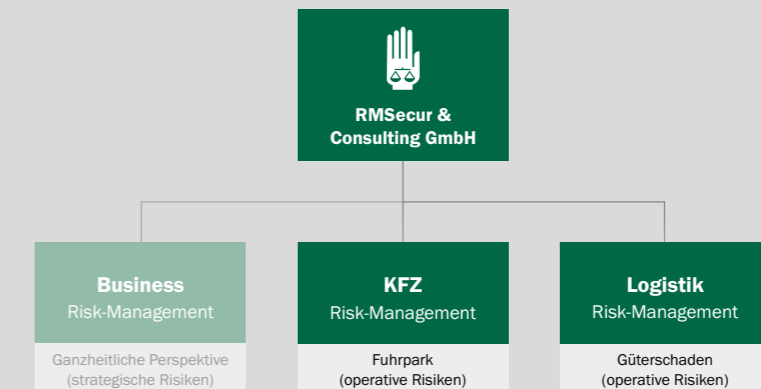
RMSecur & Consulting GmbH

Business
Risk-Management

Ganzheitliche Perspektive
(strategische Risiken)

KFZ
Risk-Management

Fuhrpark
(operative Risiken)

Logistik
Risk-Management

Güterschaden
(operative Risiken)